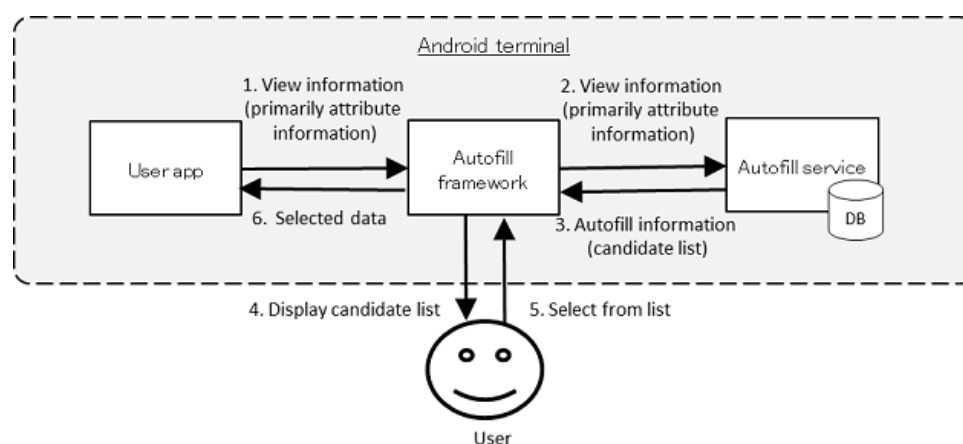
Android terminal

1. View information (primarily attribute information)

2. View information (primarily attribute information)

User app

Autofill framework

Autofill service

DB

6. Selected data

3. Autofill information (candidate list)

4. Display candidate list

5. Select from list

User